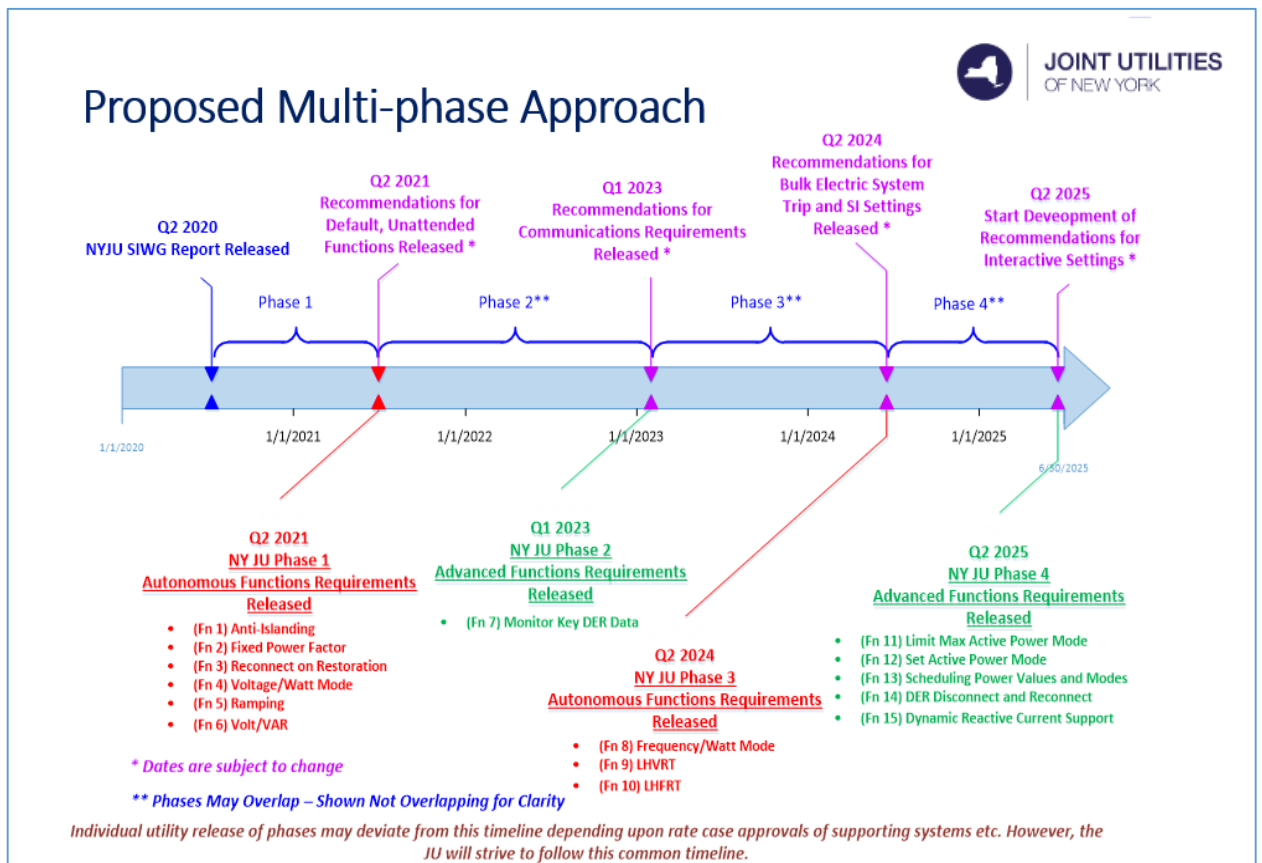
JOINT UTILITIES OF NEW YORK

Proposed Multi-phase Approach

Q2 2020
NYJU SIWG Report Released

Q2 2021
Recommendations for Default, Unattended Functions Released *

Q1 2023
Recommendations for Communications Requirements Released *

Q2 2024
Recommendations for Bulk Electric System Trip and SI Settings Released *

Q2 2025
Start Deveopment of Recommendations for Interactive Settings *

Phase 1

Phase 2**

Phase 3**

Phase 4**

1/1/2020

1/1/2021

1/1/2022

1/1/2023

1/1/2024

1/1/2025

6/30/2025

Q2 2021
NY JU Phase 1
Autonomous Functions Requirements Released
- (Fn 1) Anti-Islanding
- (Fn 2) Fixed Power Factor
- (Fn 3) Reconnect on Restoration
- (Fn 4) Voltage/Watt Mode
- (Fn 5) Ramping
- (Fn 6) Volt/VAR

Q1 2023
NY JU Phase 2
Advanced Functions Requirements Released
- (Fn 7) Monitor Key DER Data

Q2 2024
NY JU Phase 3
Autonomous Functions Requirements Released
- (Fn 8) Frequency/Watt Mode
- (Fn 9) LHVRT
- (Fn 10) LHFRT

Q2 2025
NY JU Phase 4
Advanced Functions Requirements Released
- (Fn 11) Limit Max Active Power Mode
- (Fn 12) Set Active Power Mode
- (Fn 13) Scheduling Power Values and Modes
- (Fn 14) DER Disconnect and Reconnect
- (Fn 15) Dynamic Reactive Current Support

* Dates are subject to change

** Phases May Overlap – Shown Not Overlapping for Clarity

Individual utility release of phases may deviate from this timeline depending upon rate case approvals of supporting systems etc. However, the JU will strive to follow this common timeline.